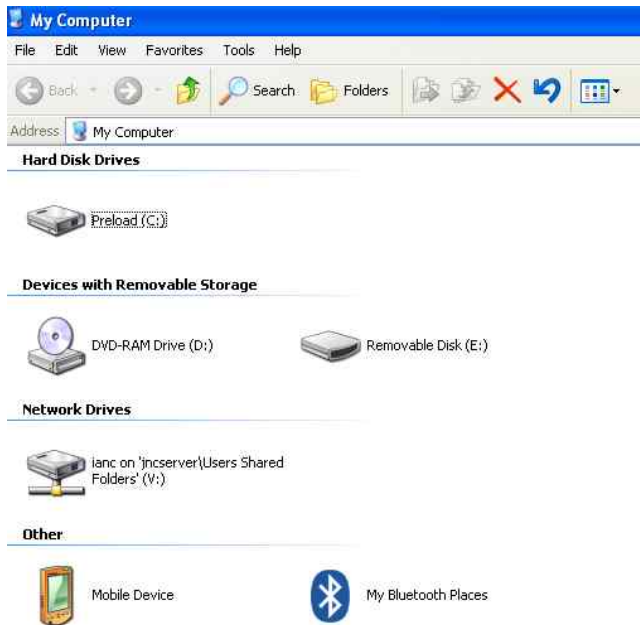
My Computer

File Edit View Favorites Tools Help

Back Search Folders

Address My Computer

Hard Disk Drives

Preload (C:)

Devices with Removable Storage

DVD-RAM Drive (D:)

Removable Disk (E:)

Network Drives

ianc on 'jncserver\Users Shared Folders' (V:)

Other

Mobile Device

My Bluetooth Places